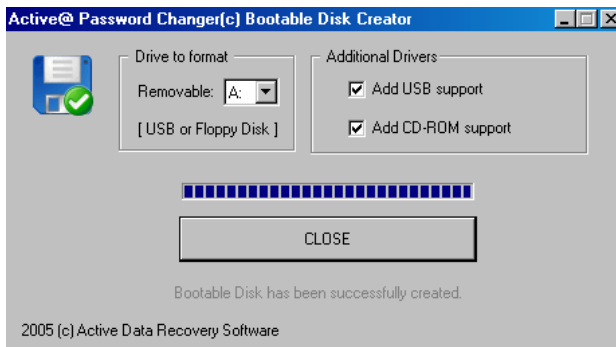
Active@ Password Changer(c) Bootable Disk Creator

Drive to format

Removable: A:

[ USB or Floppy Disk ]

Additional Drivers

Add USB support

Add CD-ROM support

CLOSE

Bootable Disk has been successfully created.

2005 (c) Active Data Recovery Software